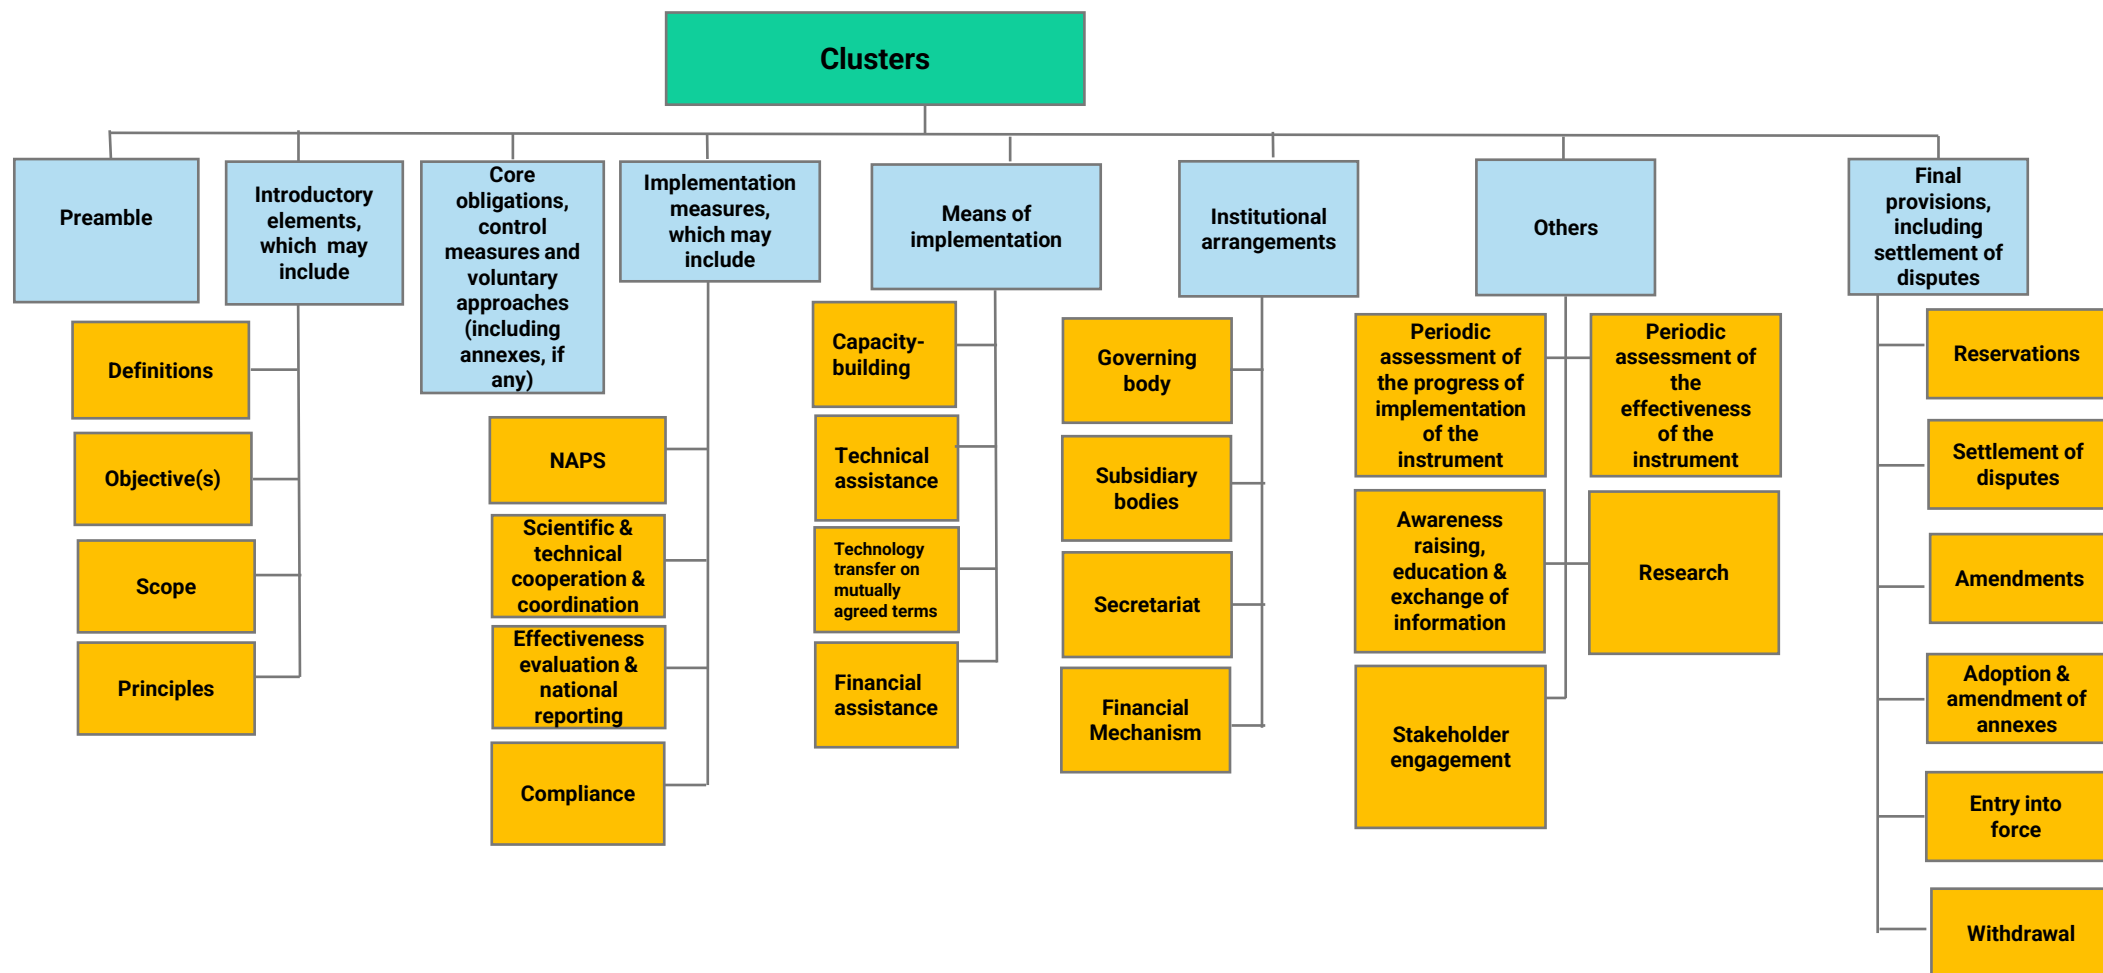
Clusters

Preamble

Introductory elements, which may include

Definitions

Objective(s)

Scope

Principles

Core obligations, control measures and voluntary approaches (including annexes, if any)

Implementation measures, which may include

NAPS

Scientific & technical cooperation & coordination

Effectiveness evaluation & national reporting

Compliance

Means of implementation

Capacity-building

Technical assistance

Technology transfer on mutually agreed terms

Financial assistance

Institutional arrangements

Governing body

Subsidiary bodies

Secretariat

Financial Mechanism

Others

Periodic assessment of the progress of implementation of the instrument

Awareness raising, education & exchange of information

Stakeholder engagement

Periodic assessment of the effectiveness of the instrument

Research

Final provisions, including settlement of disputes

Reservations

Settlement of disputes

Amendments

Adoption & amendment of annexes

Entry into force

Withdrawal